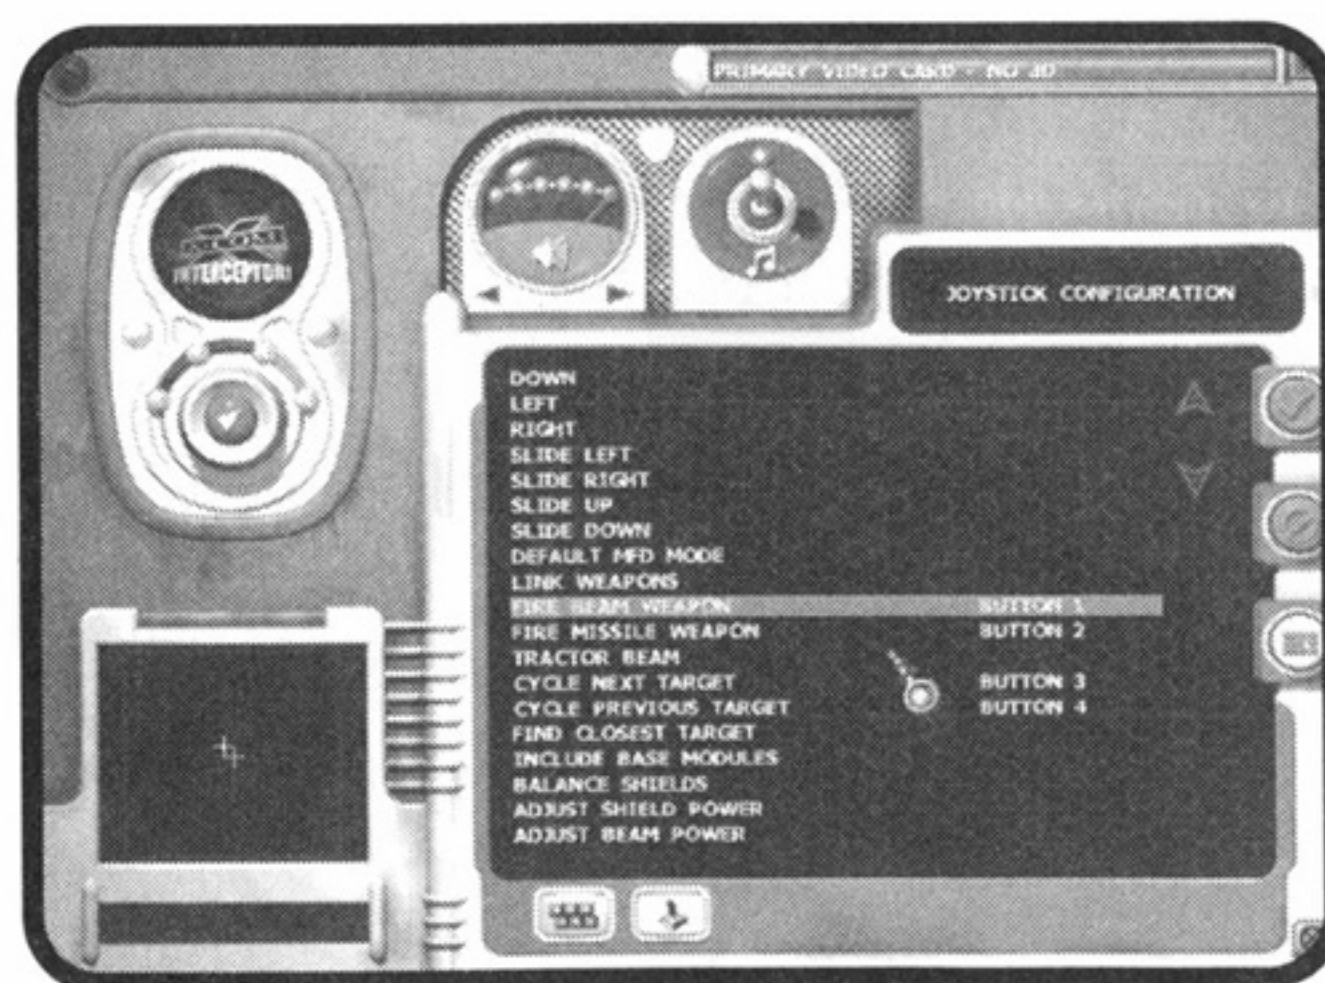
PRIMARY VIDEO CARD - NO 3D

X-COM INTERCEPTOR

JOYSTICK CONFIGURATION

| | |
|---|---|
| DOWN | |
| LEFT | |
| RIGHT | |
| SLIDE LEFT | |
| SLIDE RIGHT | |
| SLIDE UP | |
| SLIDE DOWN | |
| DEFAULT MFD MODE | |
| LINK WEAPONS | |
| FIRE BEAM WEAPON | BUTTON 1 |
| FIRE MISSILE WEAPON | BUTTON 2 |
| TRACTOR BEAM | |
| CYCLE NEXT TARGET | BUTTON 3 |
| CYCLE PREVIOUS TARGET | BUTTON 4 |
| FIND CLOSEST TARGET | |
| INCLUDE BASE MODULES | |
| BALANCE SHIELDS | |
| ADJUST SHIELD POWER | |
| ADJUST BEAM POWER | |